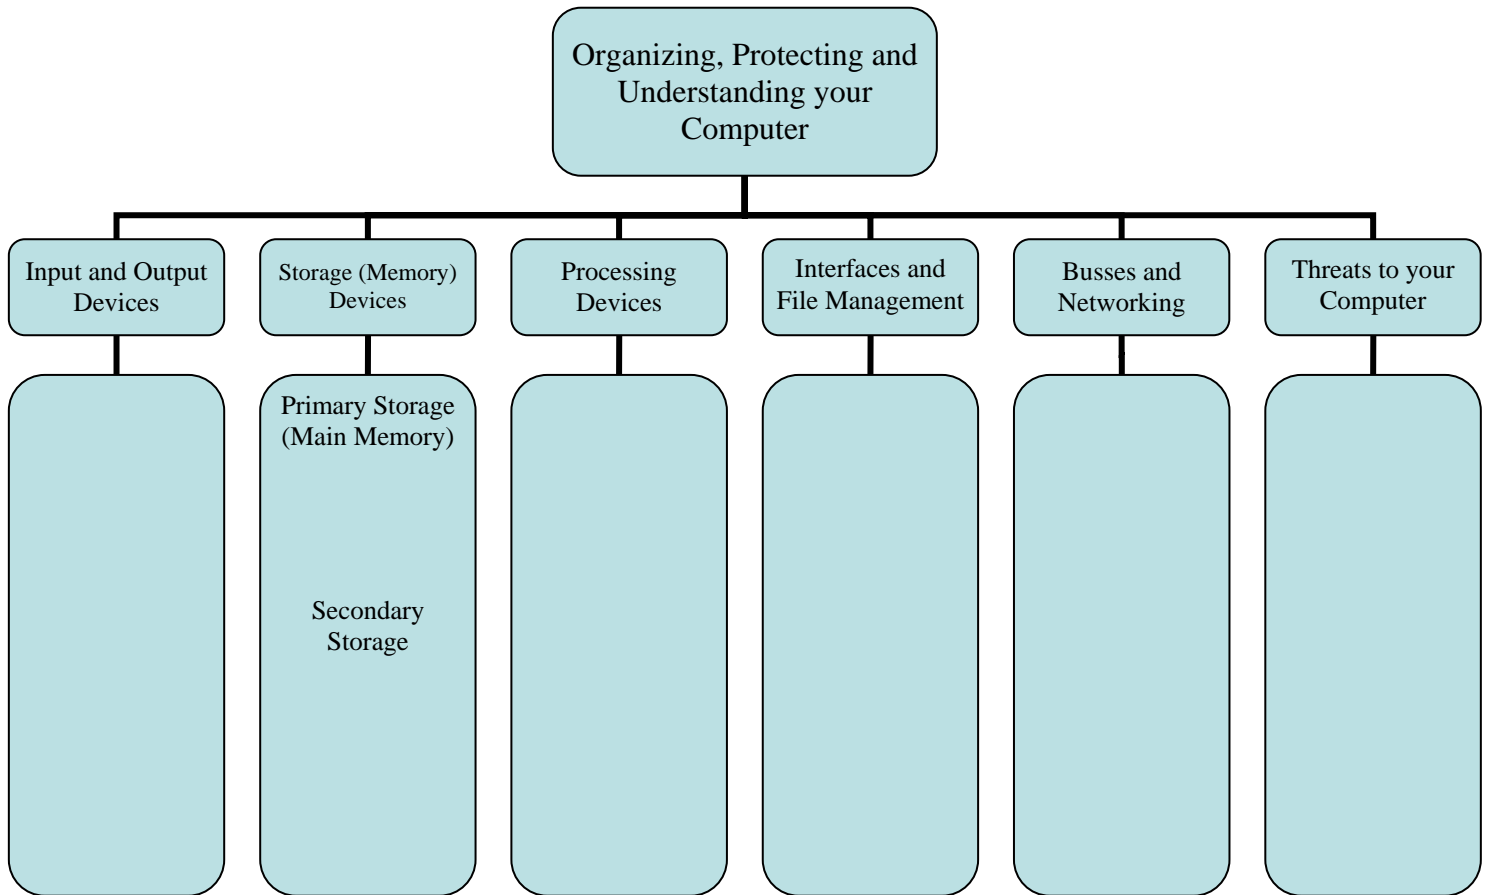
Organizing, Protecting and Understanding your Computer

Input and Output Devices

Storage (Memory) Devices

Processing Devices

Interfaces and File Management

Busses and Networking

Threats to your Computer

Primary Storage (Main Memory)

Secondary Storage